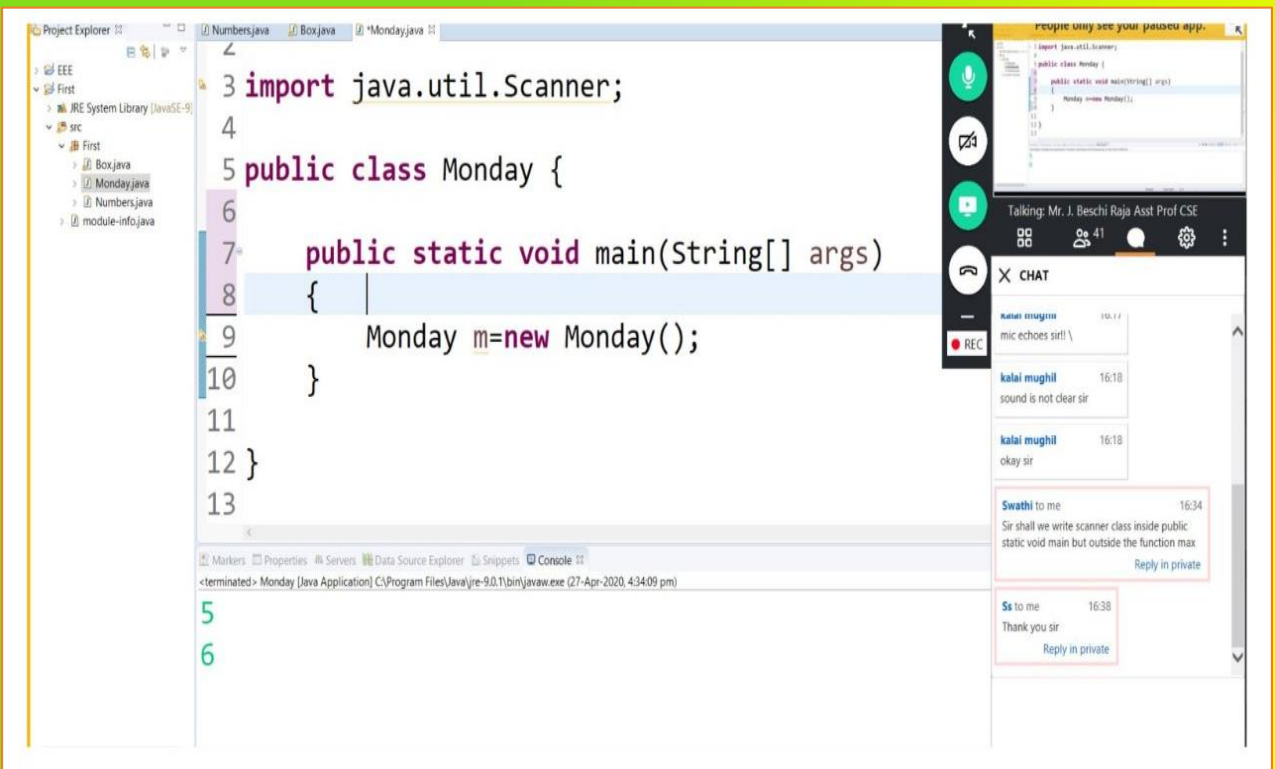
Project Explorer
EEE
First
JRE System Library [JavaSE-9]
src
First
Box.java
Monday.java
Numbers.java
module-info.java

Numbers.java | Box.java | *Monday.java

2
3 import java.util.Scanner;
4
5 public class Monday {
6
7 public static void main(String[] args)
8 {
9 Monday m=new Monday();
10 }
11
12 }
13

Markers | Properties | Servers | Data Source Explorer | Snippets | Console
<terminated> Monday [Java Application] C:\Program Files\Java\jre-9.0.1\bin\javaw.exe (27-Apr-2020, 4:34:09 pm)
5
6

People only see your paused app.

REC

Talking: Mr. J. Beschi Raja Asst Prof CSE
41
CHAT

kalai mughil 16:17
mic echoes sir!! \

kalai mughil 16:18
sound is not clear sir

kalai mughil 16:18
okay sir

Swathi to me 16:34
Sir shall we write scanner class inside public static void main but outside the function max
Reply in private

Ss to me 16:38
Thank you sir
Reply in private